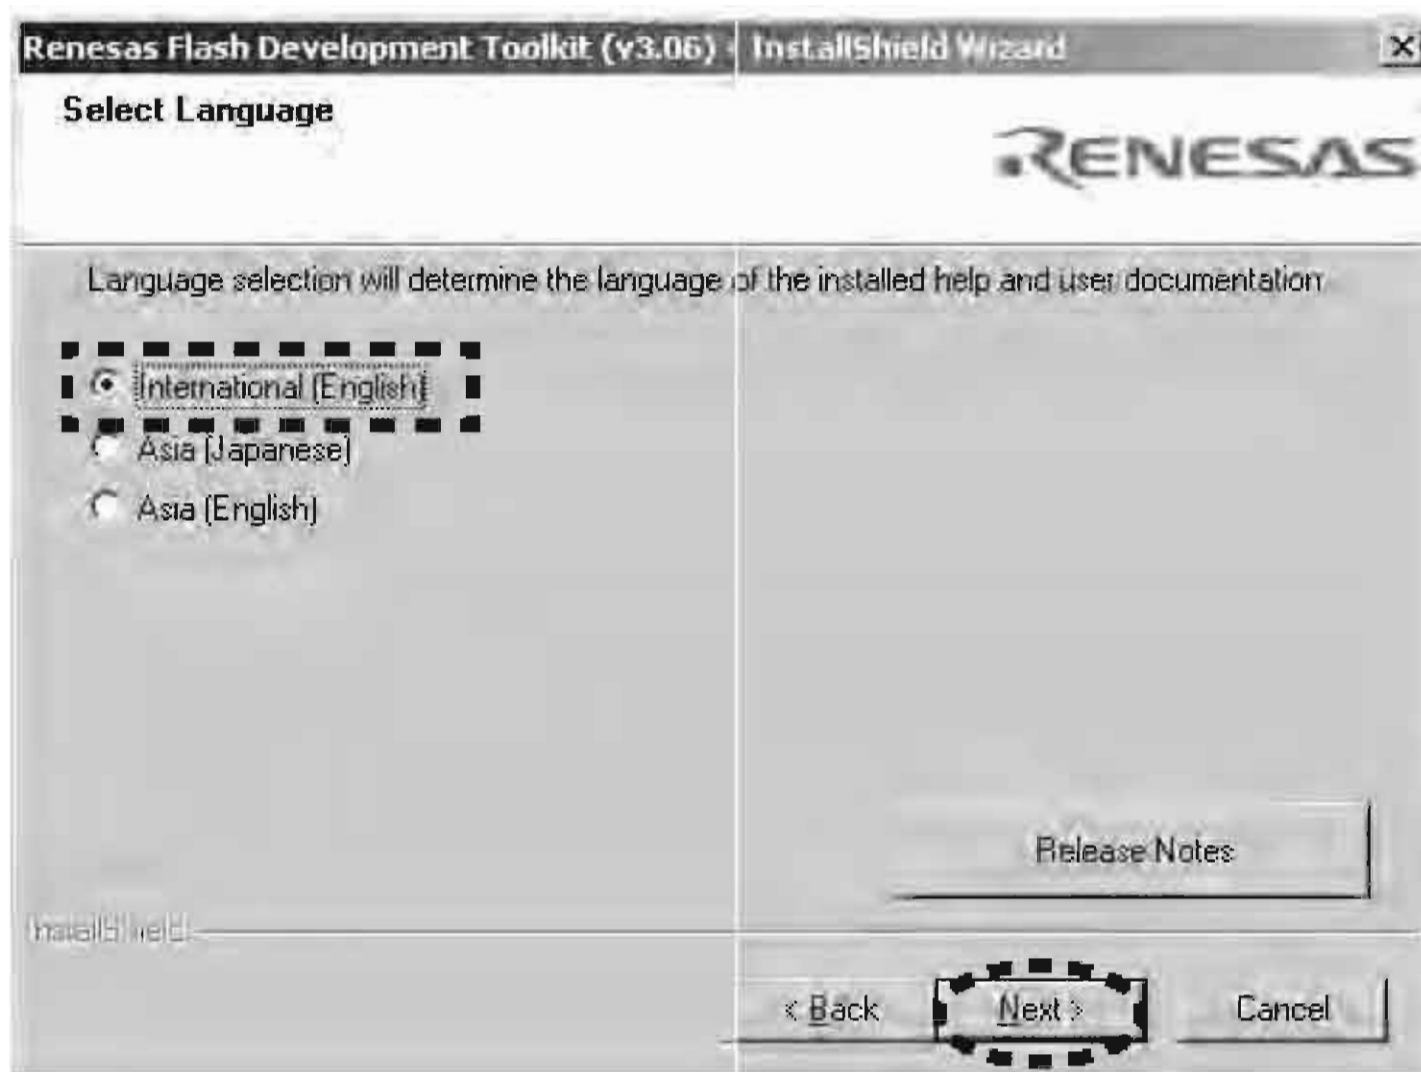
Renesas Flash Development Toolkit (v3.06) - InstallShield Wizard

Select Language

RENESAS

Language selection will determine the language of the installed help and user documentation

International (English)

Asia (Japanese)

Asia (English)

Release Notes

InstallShield

< Back

Next >

Cancel